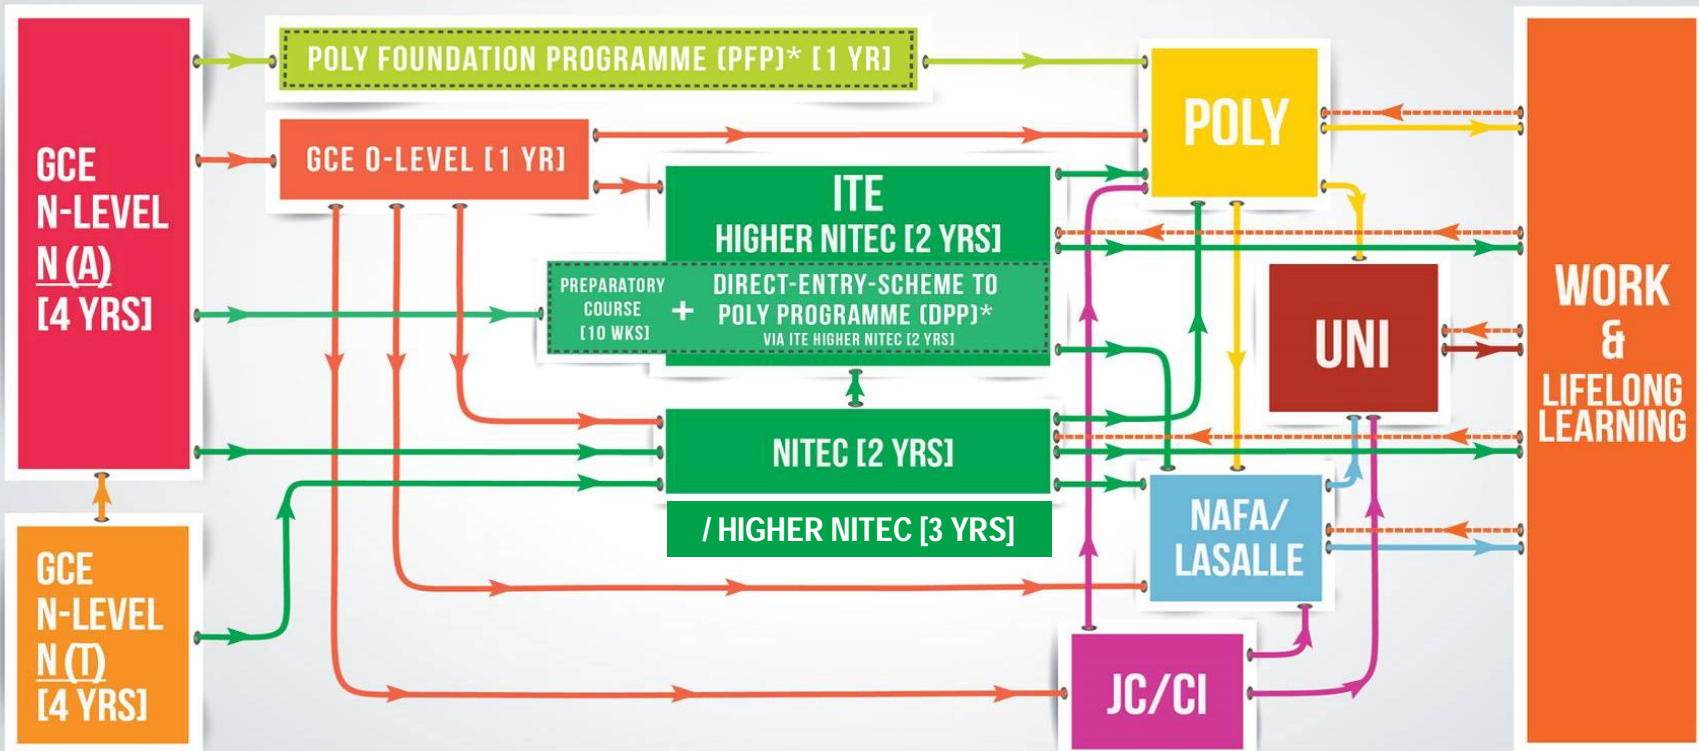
GCE N-LEVEL N (A) [4 YRS]

POLY FOUNDATION PROGRAMME (PFP)* [1 YR]

GCE O-LEVEL [1 YR]

ITE HIGHER NITEC [2 YRS]

PREPARATORY COURSE [10 WKS]

+

DIRECT-ENTRY-SCHEME TO POLY PROGRAMME (DPP)* VIA ITE HIGHER NITEC [2 YRS]

NITEC [2 YRS]

/ HIGHER NITEC [3 YRS]

POLY

UNI

NAFA/ LASALLE

JC/CI

GCE N-LEVEL N (T) [4 YRS]

WORK & LIFELONG LEARNING